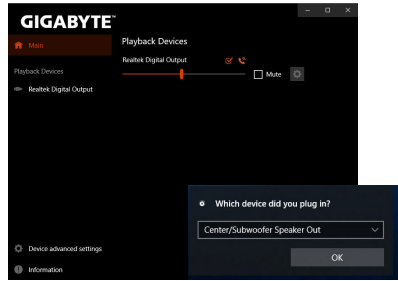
GIGABYTE™

Main

Playback Devices

Realtek Digital Output

Playback Devices

Realtek Digital Output

Mute

Device advanced settings

Information

Which device did you plug in?

Center/Subwoofer Speaker Out

OK